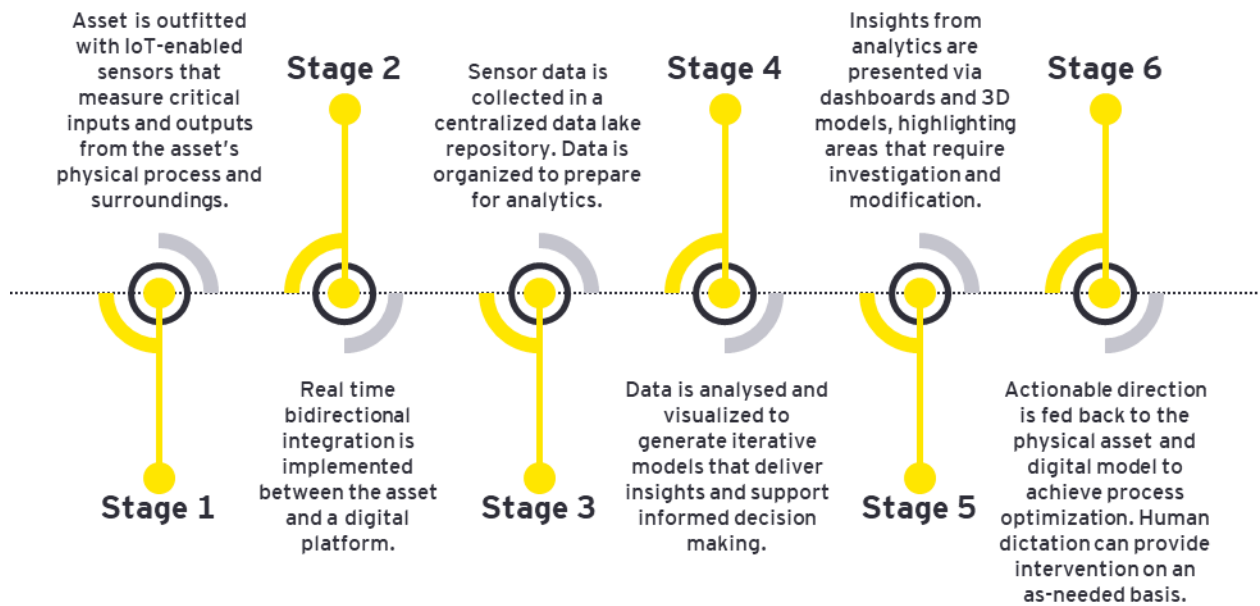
Asset is outfitted with IoT-enabled sensors that measure critical inputs and outputs from the asset's physical process and surroundings.

Stage 1

Stage 2

Real time bidirectional integration is implemented between the asset and a digital platform.

Sensor data is collected in a centralized data lake repository. Data is organized to prepare for analytics.

Stage 3

Stage 4

Data is analysed and visualized to generate iterative models that deliver insights and support informed decision making.

Insights from analytics are presented via dashboards and 3D models, highlighting areas that require investigation and modification.

Stage 5

Stage 6

Actionable direction is fed back to the physical asset and digital model to achieve process optimization. Human dictation can provide intervention on an as-needed basis.